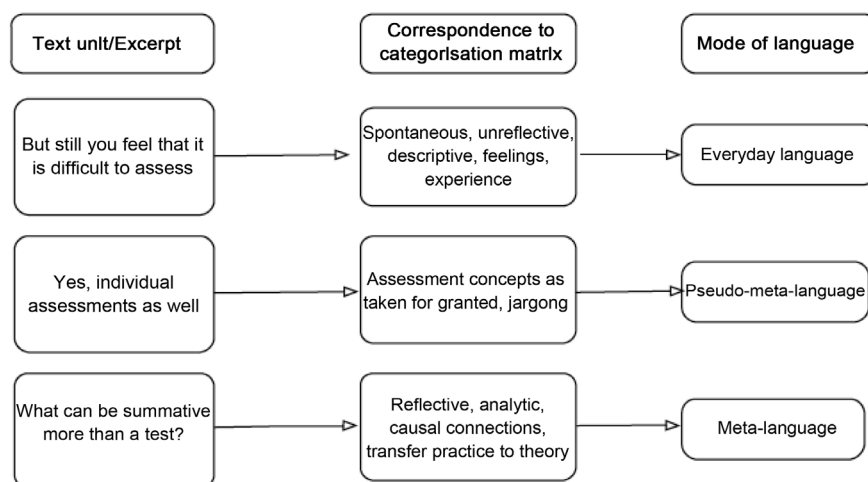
Text unit/Excerpt

Correspondence to categorisation matrix

Mode of language

But still you feel that it is difficult to assess

Spontaneous, unreflective, descriptive, feelings, experience

Everyday language

Yes, individual assessments as well

Assessment concepts as taken for granted, jargong

Pseudo-meta-language

What can be summative more than a test?

Reflective, analytic, causal connections, transfer practice to theory

Meta-language